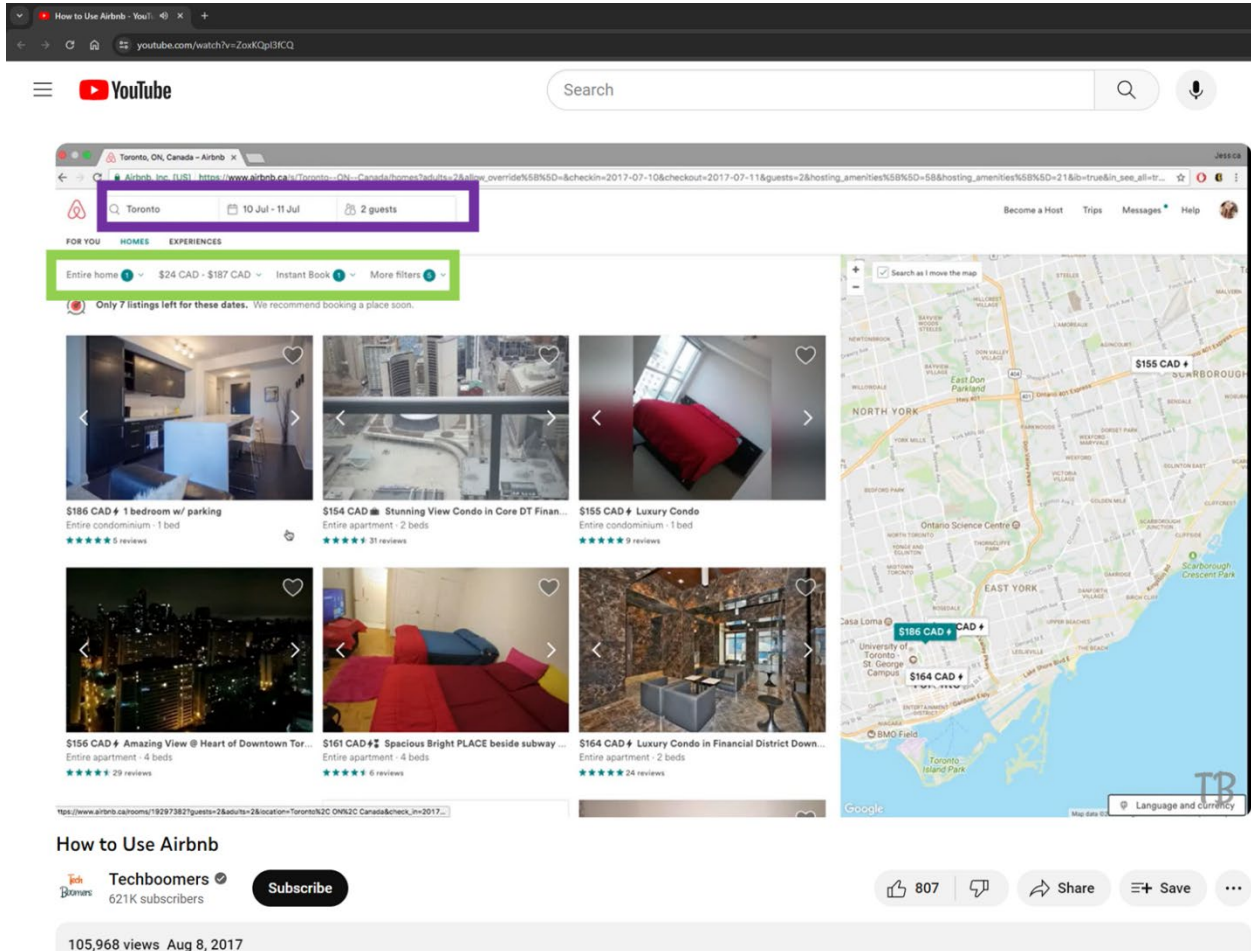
How to Use Airbnb - YouTu ×

youtube.com/watch?v=ZoxKQpl3fCQ

YouTube

Search

Toronto, ON, Canada – Airbnb ×

Jessica

Airbnb, Inc. [US] https://www.airbnb.ca/s/Toronto--ON--Canada/homes?adults=2&allow_override%5B%5D=&checkin=2017-07-10&checkout=2017-07-11&guests=2&hosting_amenities%5B%5D=5&hosting_amenities%5B%5D=21&ib=true&in_see_all=tr...

Toronto | 10 Jul - 11 Jul | 2 guests

Become a Host Trips Messages Help

FOR YOU HOMES EXPERIENCES

Entire home 1 | $24 CAD - $187 CAD | Instant Book 1 | More filters 5

Only 7 listings left for these dates. We recommend booking a place soon.

$186 CAD 1 bedroom w/ parking
Entire condominium · 1 bed
★★★★★ 5 reviews

$154 CAD Stunning View Condo in Core DT Finan...
Entire apartment · 2 beds
★★★★★ 31 reviews

$155 CAD Luxury Condo
Entire condominium · 1 bed
★★★★★ 9 reviews

$156 CAD Amazing View @ Heart of Downtown Tor...
Entire apartment · 4 beds
★★★★★ 29 reviews

$161 CAD Spacious Bright PLACE beside subway ...
Entire apartment · 4 beds
★★★★★ 6 reviews

$164 CAD Luxury Condo in Financial District Down...
Entire apartment · 2 beds
★★★★★ 24 reviews

ttps://www.airbnb.ca/rooms/19297382?guests=2&adults=2&location=Toronto%2C ON%2C Canada&check_in=2017...

Search as I move the map

$155 CAD
SCARBOROUGH
NORTH YORK
East Don Parkland
Ontario Science Centre
EAST YORK
Casa Loma
$186 CAD
CAD
University of Toronto - St. George Campus
$164 CAD
BMO Field
Toronto Island Park
Scarborough Crescent Park
Google
Language and currency

TB

How to Use Airbnb

Techboomers
621K subscribers
Subscribe

807
Share
Save

105,968 views Aug 8, 2017